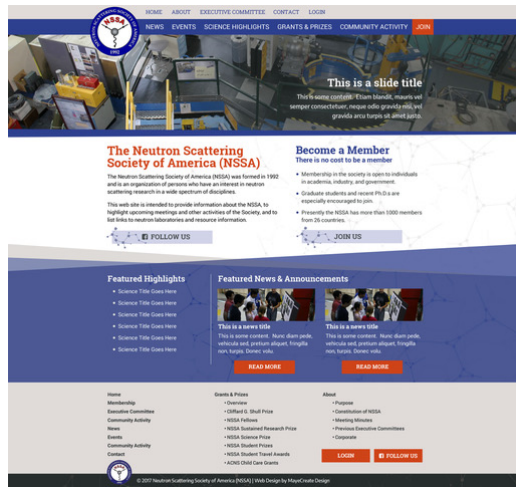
HOME ABOUT EXECUTIVE COMMITTEE CONTACT LOGIN

NEWS EVENTS SCIENCE HIGHLIGHTS GRANTS & PRIZES COMMUNITY ACTIVITY JOIN

NSSA 1992

This is a slide title

This is some content. Etiam blandit, mauris vel semper consectetuer, neque odio gravida nisi, vel gravida arcu turpis sit amet justo.

The Neutron Scattering Society of America (NSSA)

The Neutron Scattering Society of America (NSSA) was formed in 1992 and is an organization of persons who have an interest in neutron scattering research in a wide spectrum of disciplines.

This web site is intended to provide information about the NSSA, to highlight upcoming meetings and other activities of the Society, and to list links to neutron laboratories and resource information.

FOLLOW US

Become a Member

There is no cost to be a member

Membership in the society is open to individuals in academia, industry, and government.

Graduate students and recent Ph.D.s are especially encouraged to join.

Presently the NSSA has more than 1000 members from 26 countries.

JOIN US

Featured Highlights

Science Title Goes Here
Science Title Goes Here
Science Title Goes Here
Science Title Goes Here
Science Title Goes Here
Science Title Goes Here
Science Title Goes Here

Featured News & Announcements

This is a news title

This is some content. Nunc diam pede, vehicula sed, pretium aliquet, fringilla non, turpis. Donec volu.

READ MORE

This is a news title

This is some content. Nunc diam pede, vehicula sed, pretium aliquet, fringilla non, turpis. Donec volu.

READ MORE

Home
Membership
Executive Committee
Community Activity
News
Events
Community Activity
Contact

Grants & Prizes
Overview
Clifford G. Shull Prize
NSSA Fellows
NSSA Sustained Research Prize
NSSA Science Prize
NSSA Student Prizes
NSSA Student Travel Awards
ACNS Child Care Grants

About
Purpose
Constitution of NSSA
Meeting Minutes
Previous Executive Committees
Corporate

LOGIN FOLLOW US

© 2017 Neutron Scattering Society of America (NSSA) | Web Design by MayeCreate Design